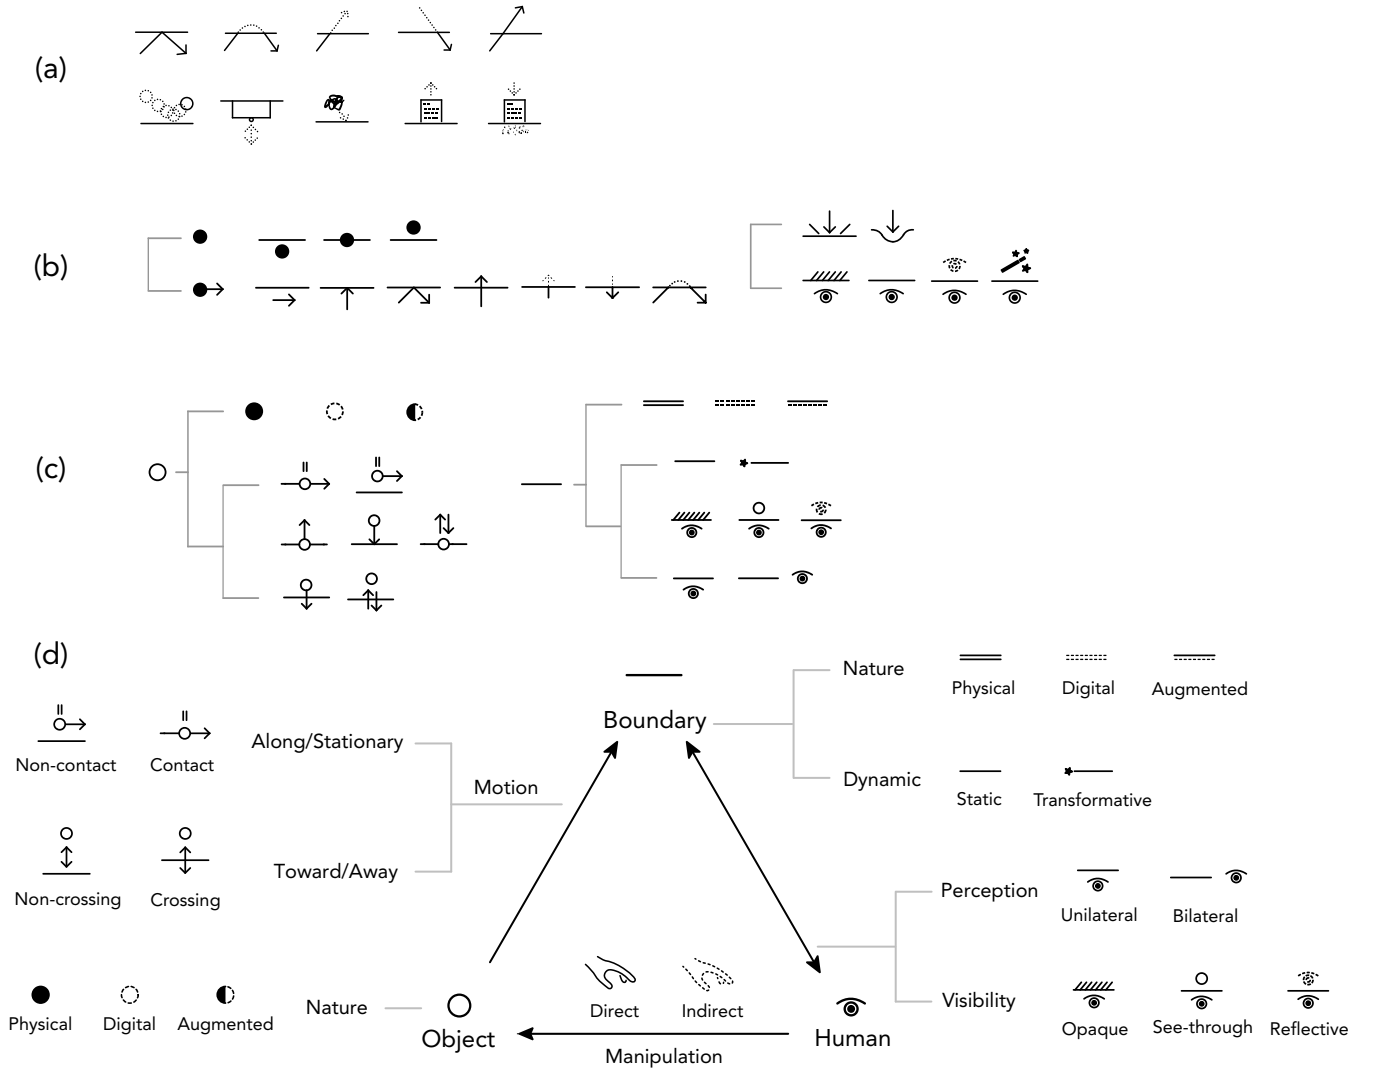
(a)

(b)

(c)

(d)

Non-contact Contact

Along/Stationary

Motion

Toward/Away

Non-crossing Crossing

Boundary

Nature

Physical Digital Augmented

Dynamic

Static Transformative

Perception

Unilateral Bilateral

Visibility

Opaque See-through Reflective

Physical Digital Augmented

Nature

Object

Direct Indirect

Manipulation

Human